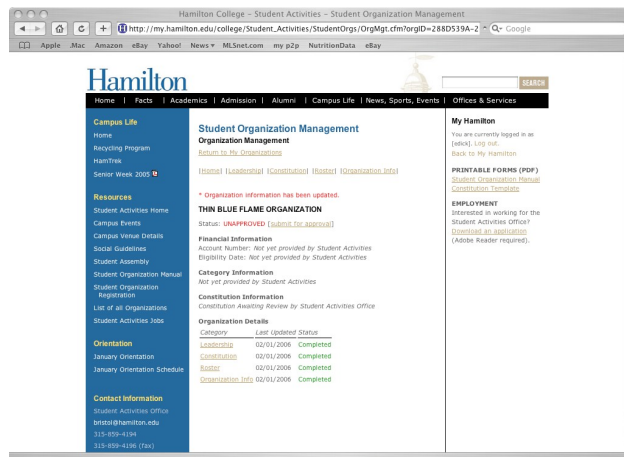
Hamilton College – Student Activities – Student Organization Management

http://my.hamilton.edu/college/Student_Activities/StudentOrgs/OrgMgt.cfm?orgID=288D539A-2

Q- Google

Apple .Mac Amazon eBay Yahoo! News MLSnet.com my p2p NutritionData eBay

Hamilton

SEARCH

Home | Facts | Academics | Admission | Alumni | Campus Life | News, Sports, Events | Offices & Services

Campus Life
Home
Recycling Program
HamTrek
Senior Week 2005

Resources
Student Activities Home
Campus Events
Campus Venue Details
Social Guidelines
Student Assembly
Student Organization Manual
Student Organization Registration
List of all Organizations
Student Activities Jobs

Orientation
January Orientation
January Orientation Schedule

Contact Information
Student Activities Office
bristol@hamilton.edu
315-859-4194
315-859-4196 (fax)

Student Organization Management
Organization Management
Return to My Organizations

[Home] [Leadership] [Constitution] [Roster] [Organization Info]

* Organization information has been updated.

THIN BLUE FLAME ORGANIZATION

Status: UNAPPROVED [submit for approval]

Financial Information
Account Number: Not yet provided by Student Activities
Eligibility Date: Not yet provided by Student Activities

Category Information
Not yet provided by Student Activities

Constitution Information
Constitution Awaiting Review by Student Activities Office

Organization Details

| Category | Last Updated | Status |
|---|---|---|
| Leadership | 02/01/2006 | Completed |
| Constitution | 02/01/2006 | Completed |
| Roster | 02/01/2006 | Completed |
| Organization Info | 02/01/2006 | Completed |

My Hamilton
You are currently logged in as [edick]. Log out.
Back to My Hamilton

PRINTABLE FORMS (PDF)
Student Organization Manual
Constitution Template

EMPLOYMENT
Interested in working for the Student Activities Office? Download an application (Adobe Reader required).